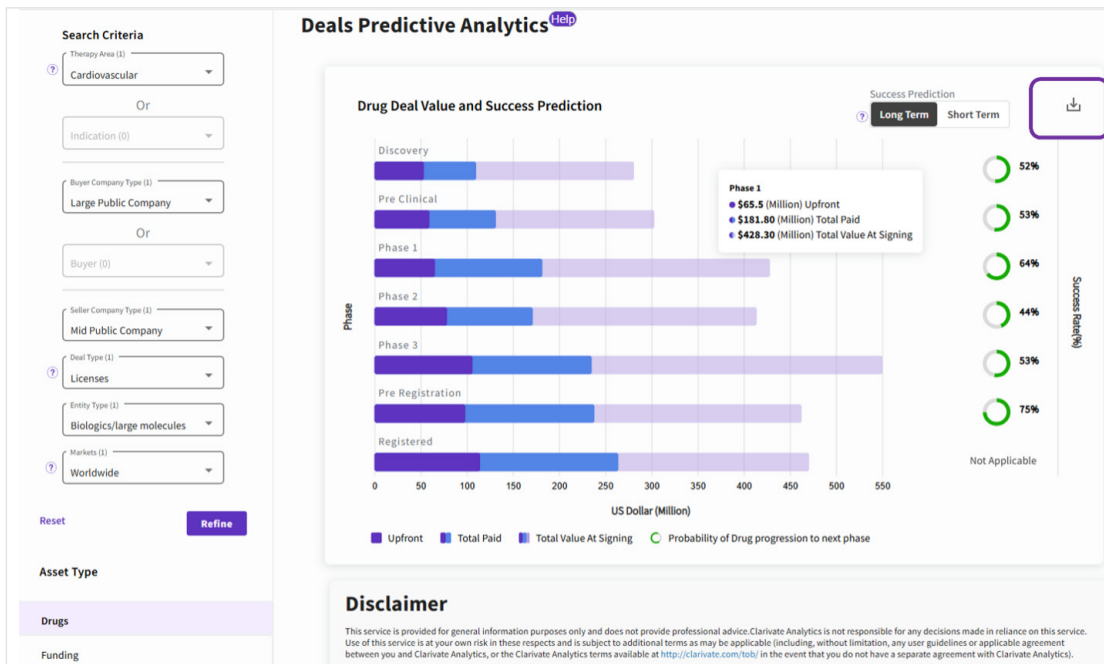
Search Criteria

Therapy Area (1)
Cardiovascular

Or

Indication (0)

Buyer Company Type (1)
Large Public Company

Or

Buyer (0)

Seller Company Type (1)
Mid Public Company

Deal Type (1)
Licenses

Entity Type (1)
Biologics/large molecules

Markets (1)
Worldwide

Reset

Refine

Asset Type

Drugs

Funding

Deals Predictive Analytics Help

Drug Deal Value and Success Prediction

Success Prediction
Long Term Short Term

Discovery
Pre Clinical
Phase 1
Phase 2
Phase 3
Pre Registration
Registered

Phase 1
$65.5 (Million) Upfront
$181.80 (Million) Total Paid
$428.30 (Million) Total Value At Signing

Phase

0 50 100 150 200 250 300 350 400 450 500 550
US Dollar (Million)

52%
53%
64%
44%
53%
75%
Not Applicable

Success Rate(%)

Upfront Total Paid Total Value At Signing Probability of Drug progression to next phase

Disclaimer

This service is provided for general information purposes only and does not provide professional advice.Clarivate Analytics is not responsible for any decisions made in reliance on this service. Use of this service is at your own risk in these respects and is subject to additional terms as may be applicable (including, without limitation, any user guidelines or applicable agreement between you and Clarivate Analytics, or the Clarivate Analytics terms available at http://clarivate.com/tob/ in the event that you do not have a separate agreement with Clarivate Analytics).